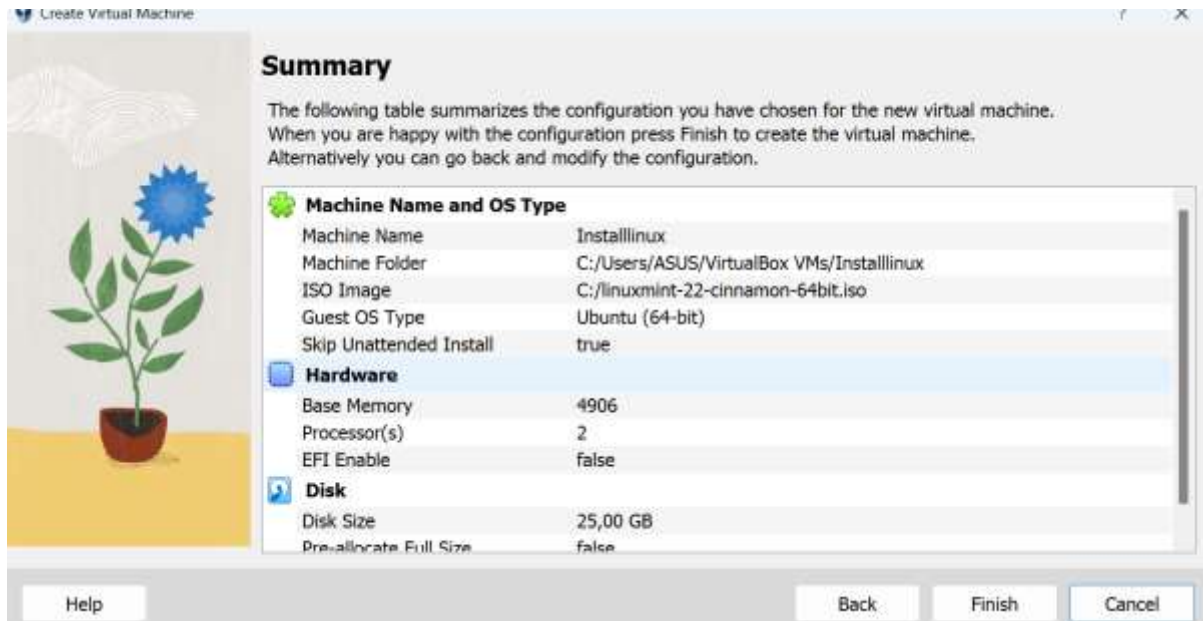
Create Virtual Machine

? ×

Summary

The following table summarizes the configuration you have chosen for the new virtual machine. When you are happy with the configuration press Finish to create the virtual machine. Alternatively you can go back and modify the configuration.

Machine Name and OS Type

| | |
|---|---|
| Machine Name | Installlinux |
| Machine Folder | C:/Users/ASUS/VirtualBox VMs/Installlinux |
| ISO Image | C:/linuxmint-22-cinnamon-64bit.iso |
| Guest OS Type | Ubuntu (64-bit) |
| Skip Unattended Install | true |

Hardware

| | |
|---|---|
| Base Memory | 4906 |
| Processor(s) | 2 |
| EFI Enable | false |

Disk

| | |
|---|---|
| Disk Size | 25,00 GB |
| Pre-allocate Full Size | false |

Help

Back

Finish

Cancel